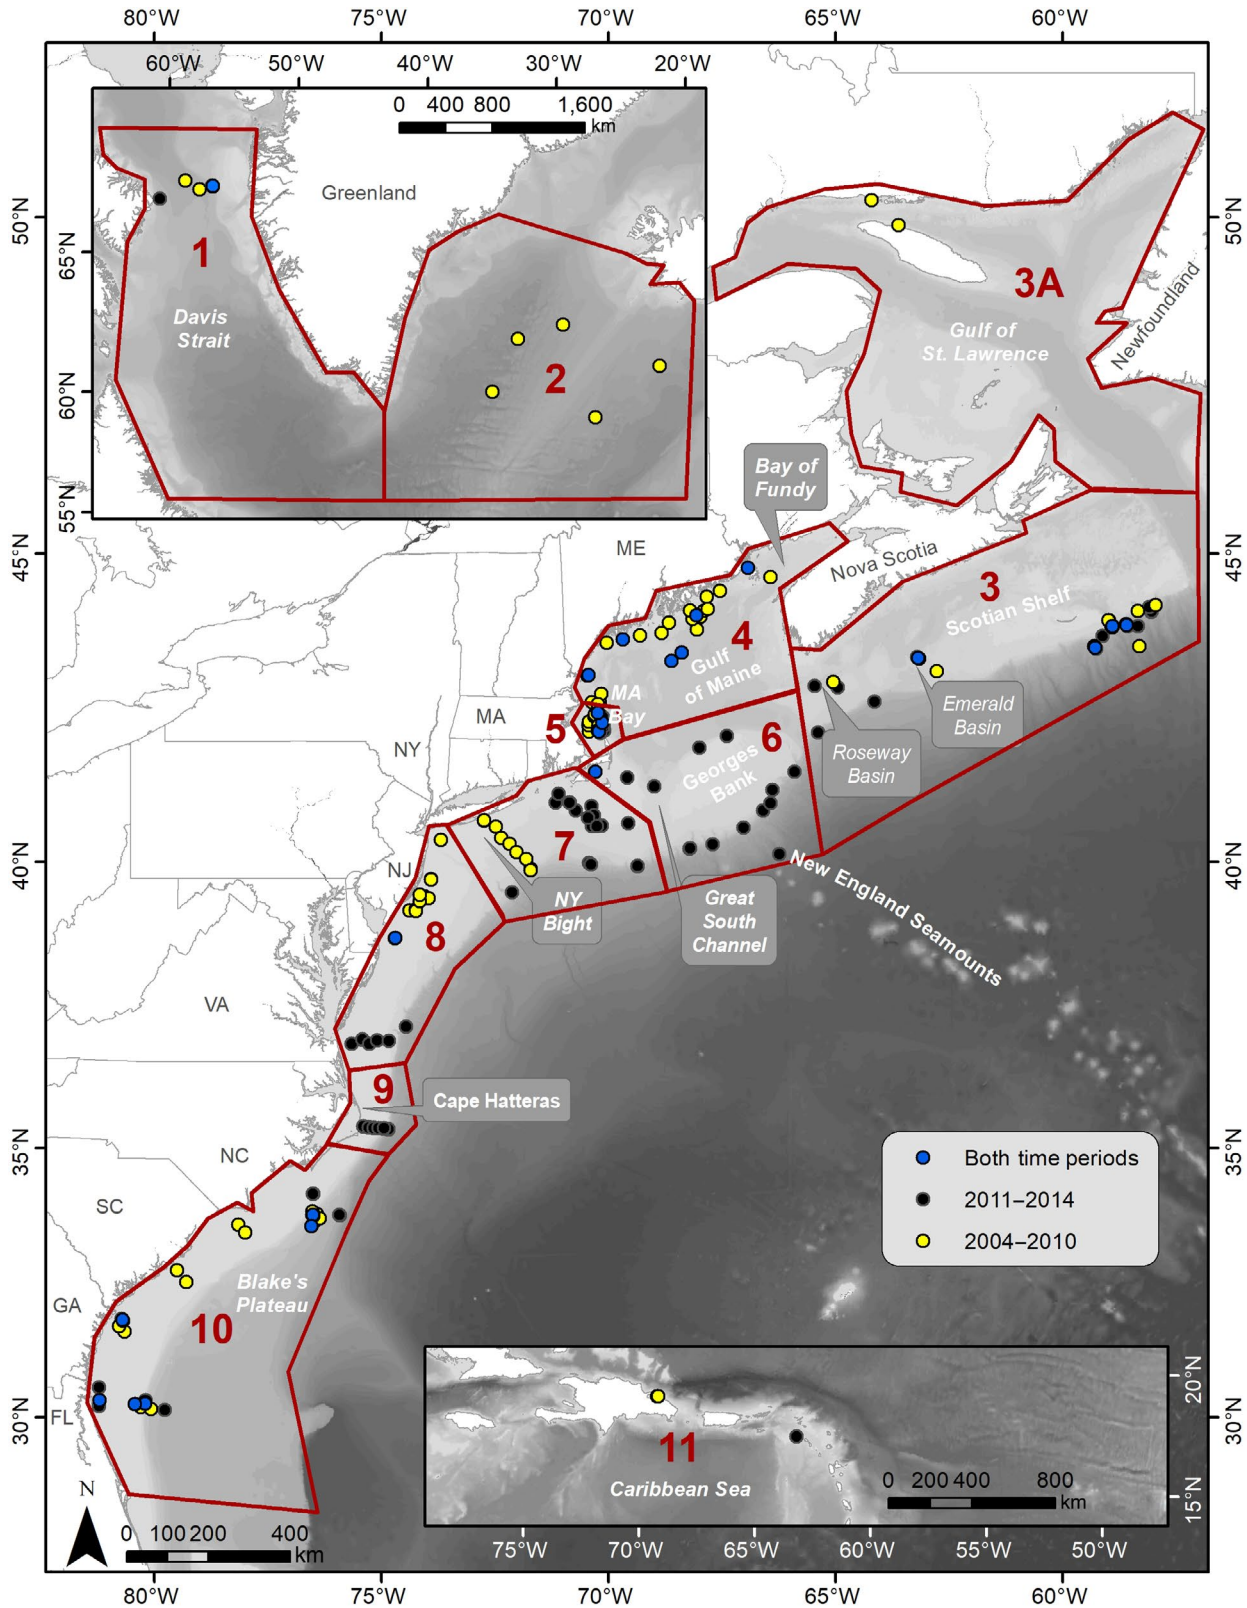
80°W 75°W 70°W 65°W 60°W

60°W 50°W 40°W 30°W 20°W

0 400 800 1,600 km

Greenland

1

Davis Strait

2

65°N

60°N

55°N

50°N

45°N

40°N

35°N

30°N

3A

Gulf of St. Lawrence

Newfoundland

Bay of Fundy

ME

Nova Scotia

3

Scotian Shelf

4

Gulf of Maine

MA Bay

5

MA

NY

6

Georges Bank

Emerald Basin

Roseway Basin

7

NY Bight

Great South Channel

New England Seamounts

NJ

8

VA

9

Cape Hatteras

NC

SC

GA

FL

10

Blake's Plateau

Both time periods

2011–2014

2004–2010

11

Caribbean Sea

0 200 400 800 km

20°N

15°N

75°W 70°W 65°W 60°W 55°W 50°W

N

0 100 200 400 km

80°W 75°W 70°W 65°W 60°W